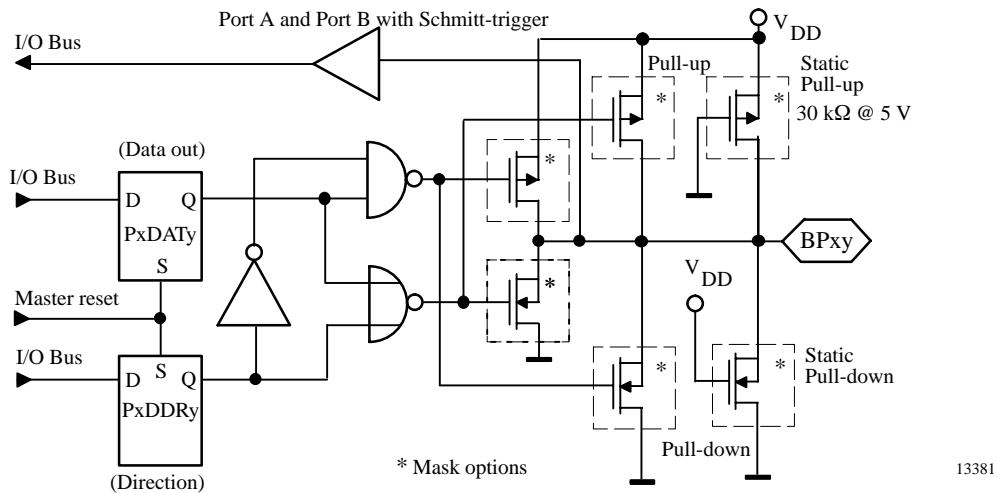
Port A and Port B with Schmitt-trigger

$V_{DD}$

I/O Bus

Pull-up

Static Pull-up

30 kΩ @ 5 V

(Data out)

I/O Bus

D Q

PxDATy

S

BPxy

$V_{DD}$

Master reset

I/O Bus

D S Q

PxDDRy

Static Pull-down

Pull-down

\* Mask options

(Direction)

13381